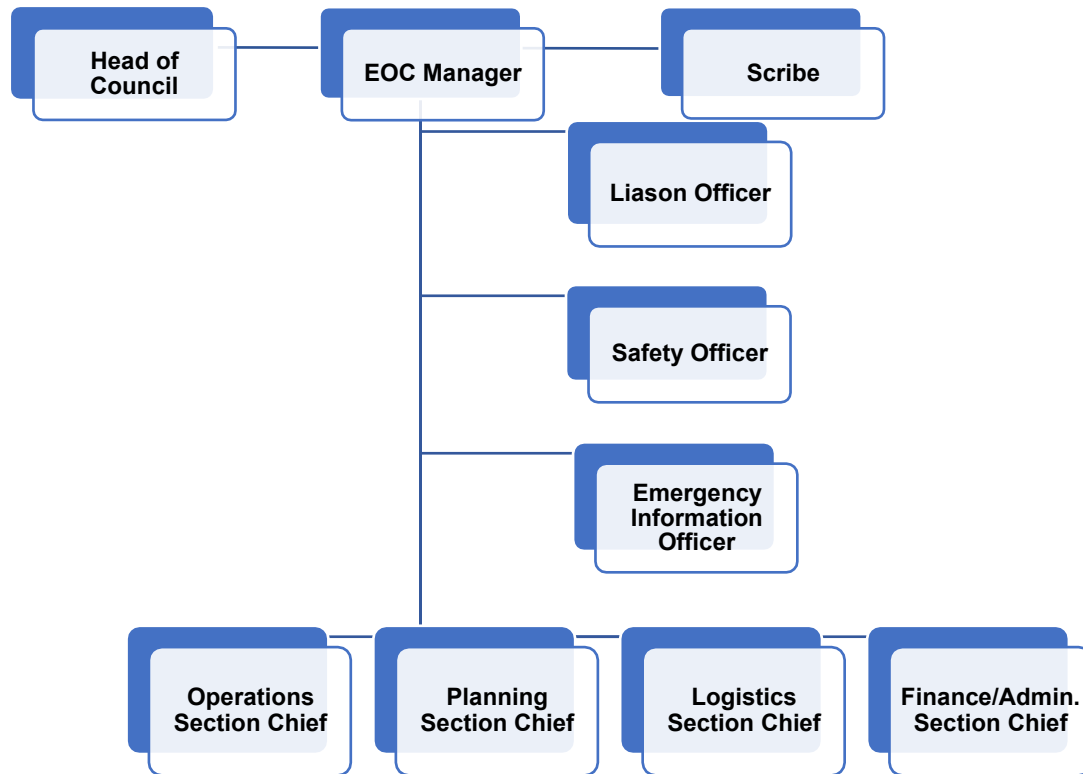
Head of Council

EOC Manager

Scribe

Liason Officer

Safety Officer

Emergency Information Officer

Operations Section Chief

Planning Section Chief

Logistics Section Chief

Finance/Admin. Section Chief